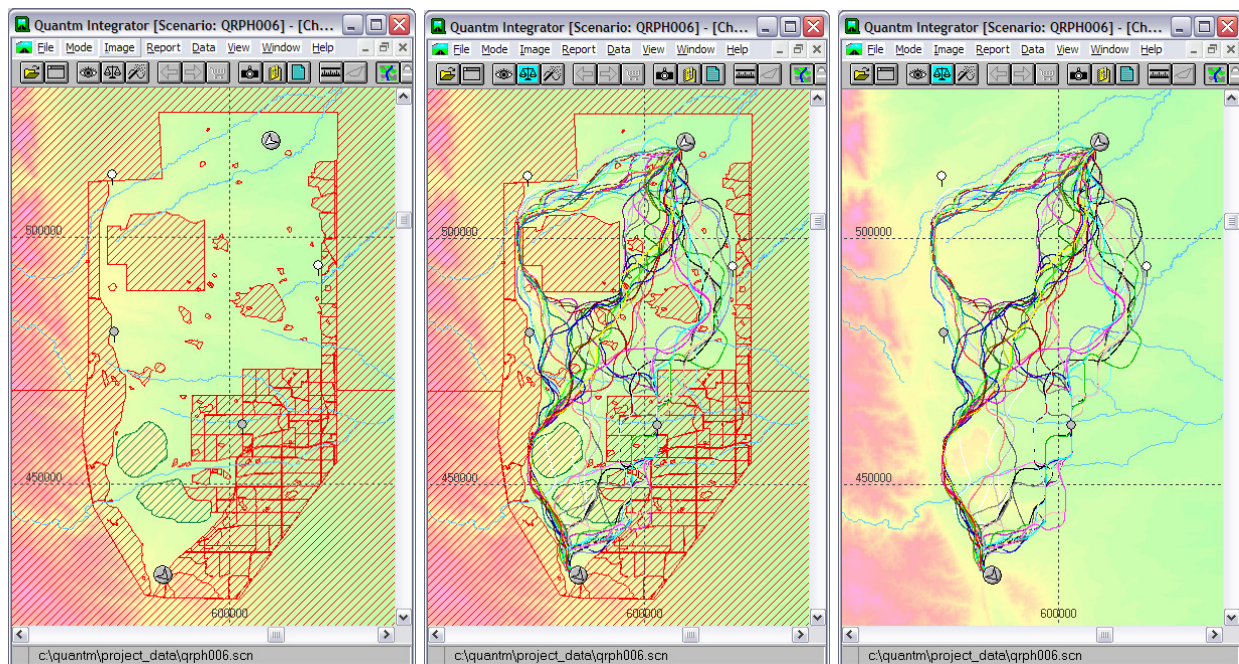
Quantm Integrator [Scenario: QRPH006] - [Ch...
File Mode Image Report Data View Window Help
500000
450000
600000
c:\quantm\project_data\qrph006.scn

Quantm Integrator [Scenario: QRPH006] - [Ch...
File Mode Image Report Data View Window Help
500000
450000
600000
c:\quantm\project_data\qrph006.scn

Quantm Integrator [Scenario: QRPH006] - [Ch...
File Mode Image Report Data View Window Help
500000
450000
600000
c:\quantm\project_data\qrph006.scn